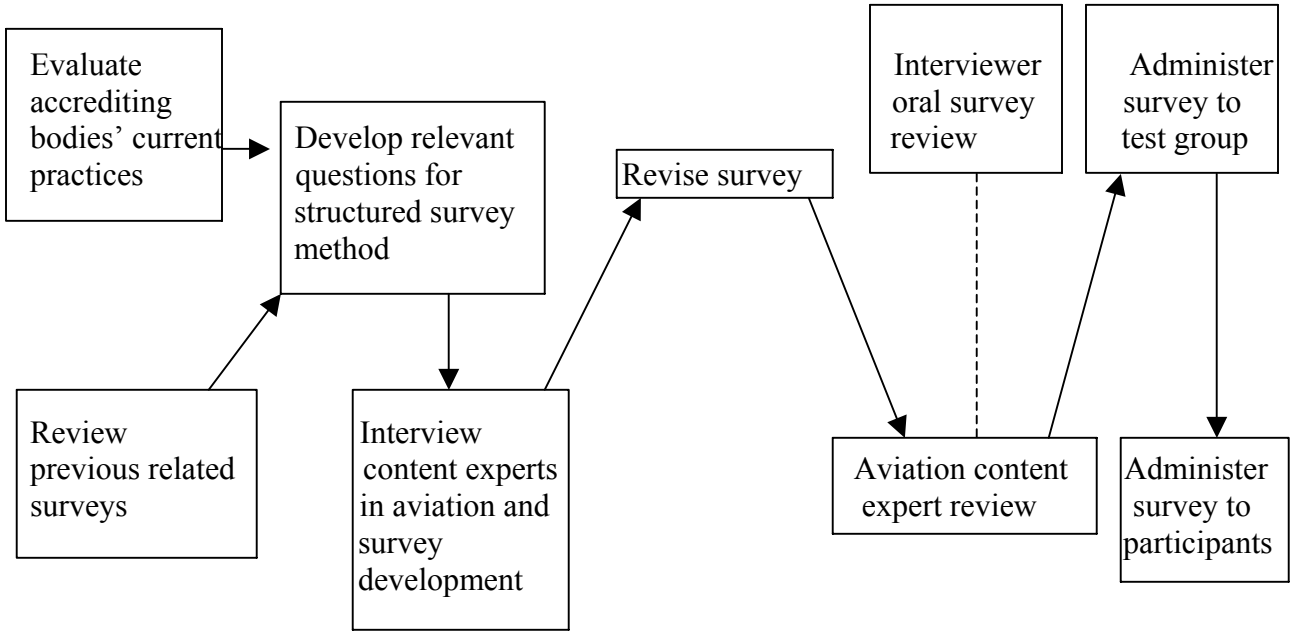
Evaluate accrediting bodies' current practices

Develop relevant questions for structured survey method

Review previous related surveys

Interview content experts in aviation and survey development

Revise survey

Interviewer oral survey review

Aviation content expert review

Administer survey to test group

Administer survey to participants